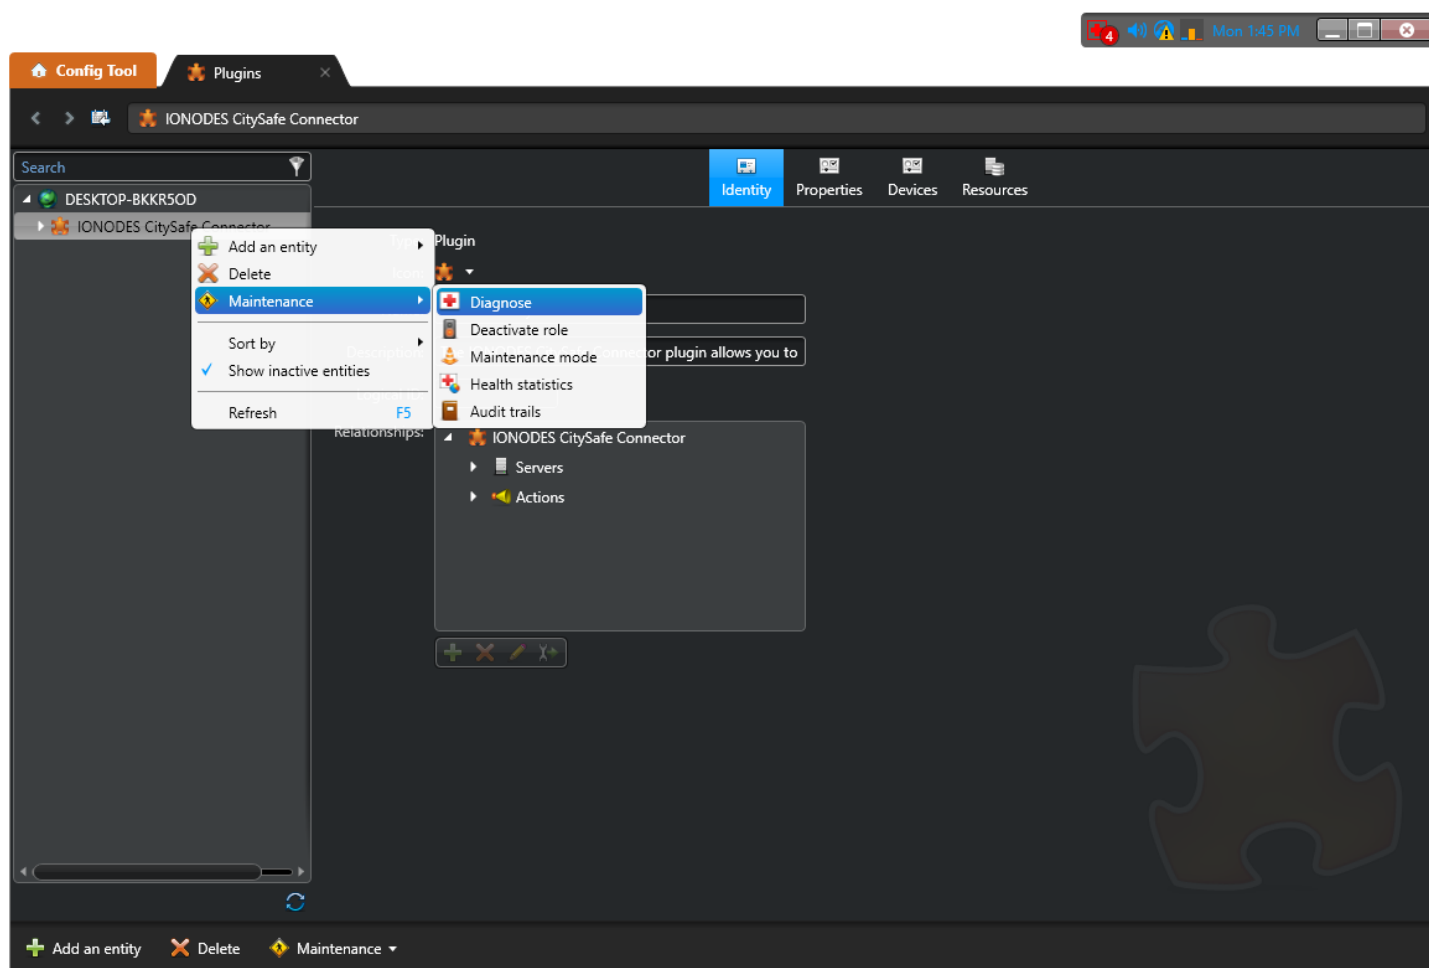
4 Mon 1:45 PM

Config Tool

Plugins ×

IONODES CitySafe Connector

Search

DESKTOP-BKKR5OD

IONODES CitySafe Connector

Identity Properties Devices Resources

Add an entity

Delete

Maintenance

Sort by

Show inactive entities

Refresh F5

Plugin

Diagnose

Deactivate role

Maintenance mode

Health statistics

Audit trails

or plugin allows you to

Relationships:

IONODES CitySafe Connector

Servers

Actions

Add an entity Delete Maintenance